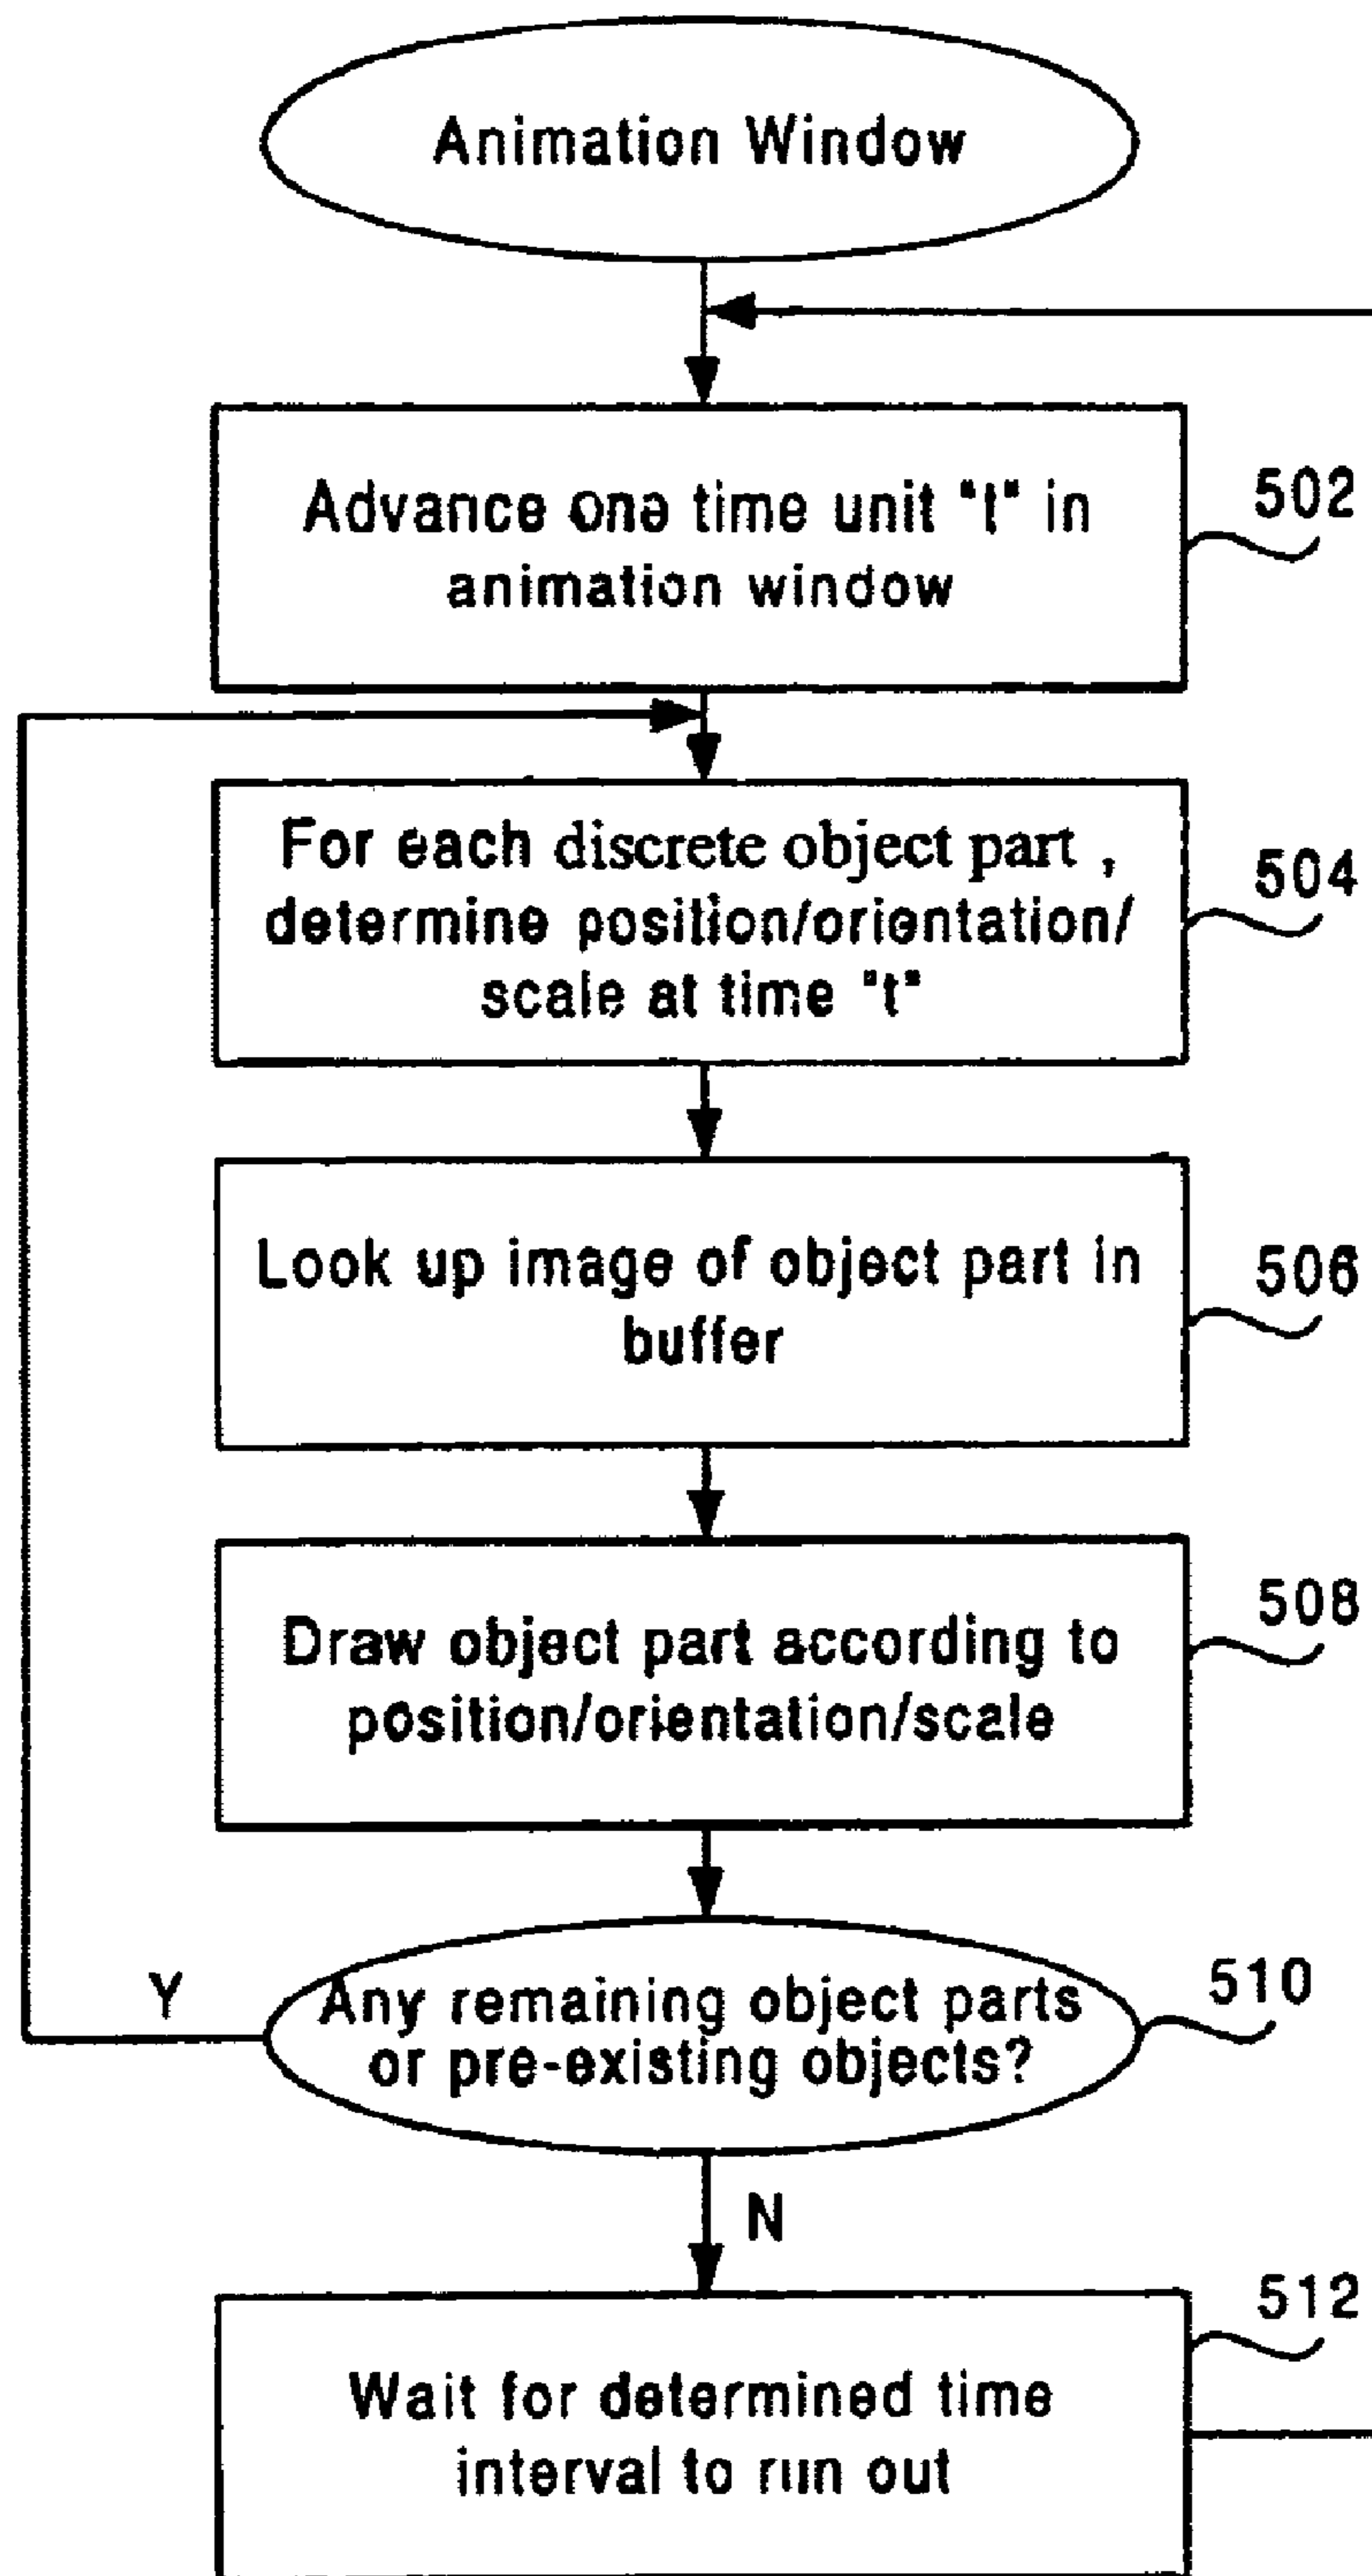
Animation Window

Advance one time unit "t" in animation window

502

For each discrete object part , determine position/orientation/ scale at time "t"

504

Look up image of object part in buffer

506

Draw object part according to position/orientation/scale

508

Y

Any remaining object parts or pre-existing objects?

510

N

Wait for determined time interval to run out

512